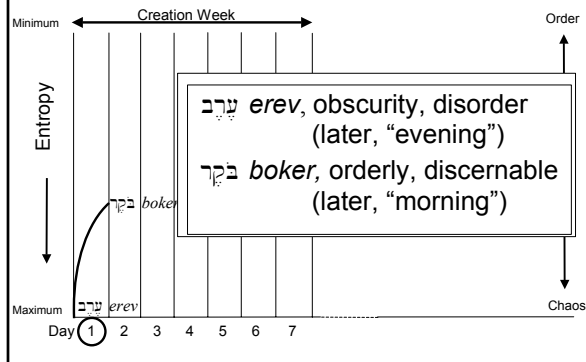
Creation Week

Minimum

Order

Entropy

עֶרֶב *erev*, obscurity, disorder (later, "evening")

בֹּקֶר *boker,* orderly, discernable (later, "morning")

בֹּקֶר *boker*

Maximum

עֶרֶב *erev*

Chaos

Day 1 2 3 4 5 6 7